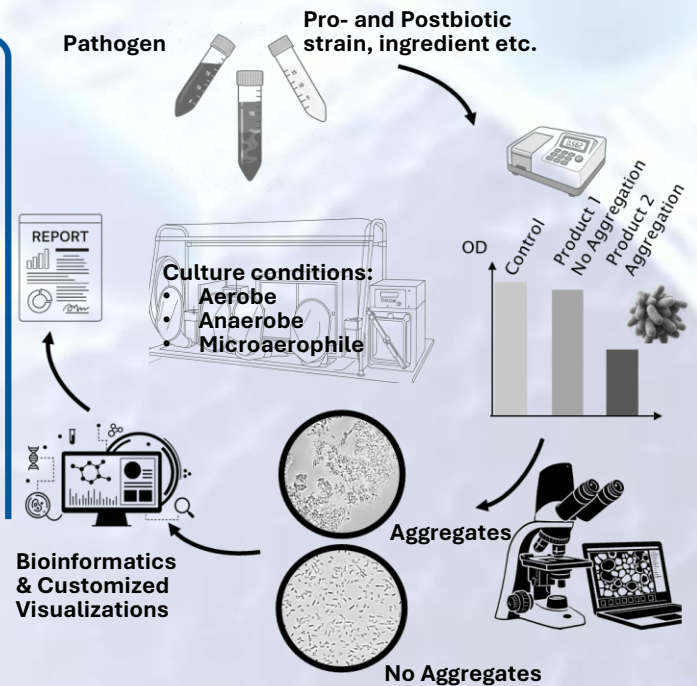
Pathogen

Pro- and Postbiotic strain, ingredient etc.

REPORT

Culture conditions:
• Aerobe
• Anaerobe
• Microaerophile

OD

Control

Product 1 No Aggregation

Product 2 Aggregation

Aggregates

No Aggregates

Bioinformatics & Customized Visualizations